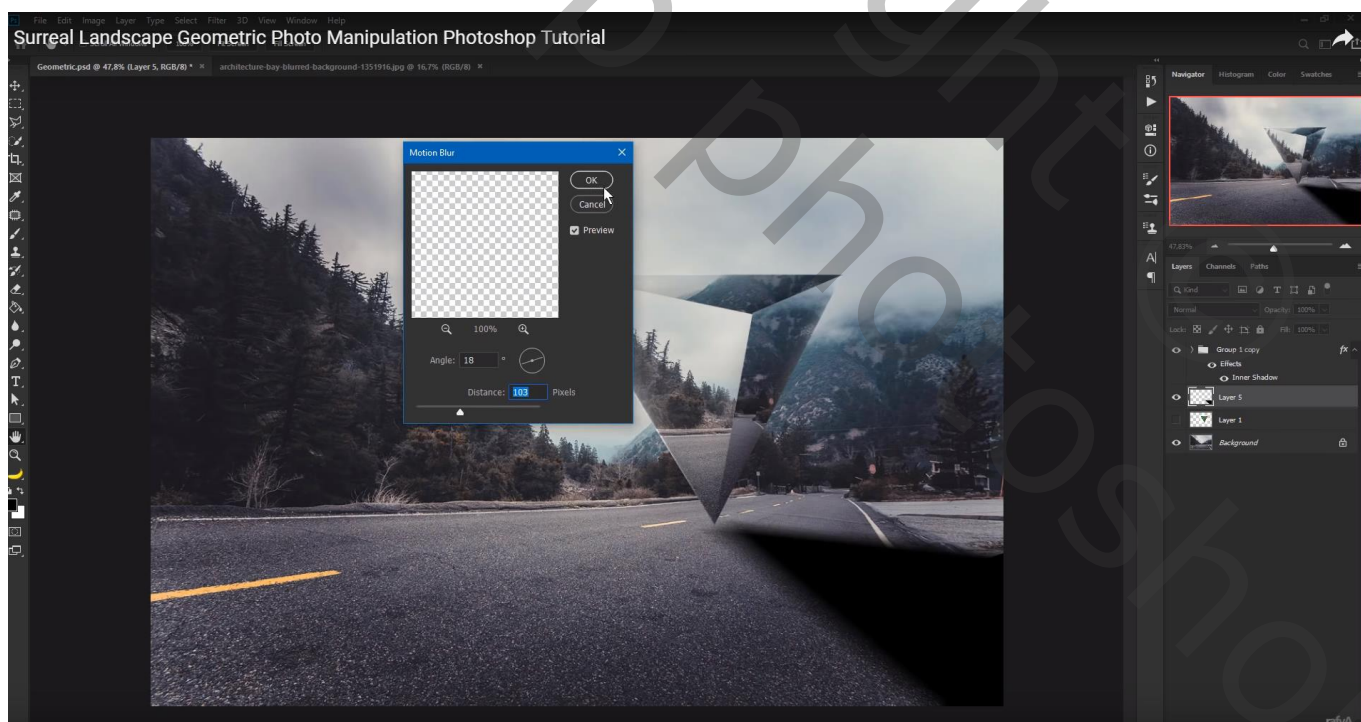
File Edit Image Layer Type Select Filter 3D View Window Help

Surreal Landscape Geometric Photo Manipulation Photoshop Tutorial

Geometric.psd @ 47,8% (Layer 5, RGB/8) * ×
architecture-bay-blurred-background-1351916.jpg @ 16,7% (RGB/8) ×

Motion Blur

OK

Cancel

Preview

100%

Angle: 18 °

Distance: 103 Pixels

Navigator Histogram Color Swatches

47,83%

Layers Channels Paths

Kind

Normal

Opacity: 100%

Lock:

Fill: 100%

Group 1 copy

Effects

Inner Shadow

Layer 5

Layer 1

Background